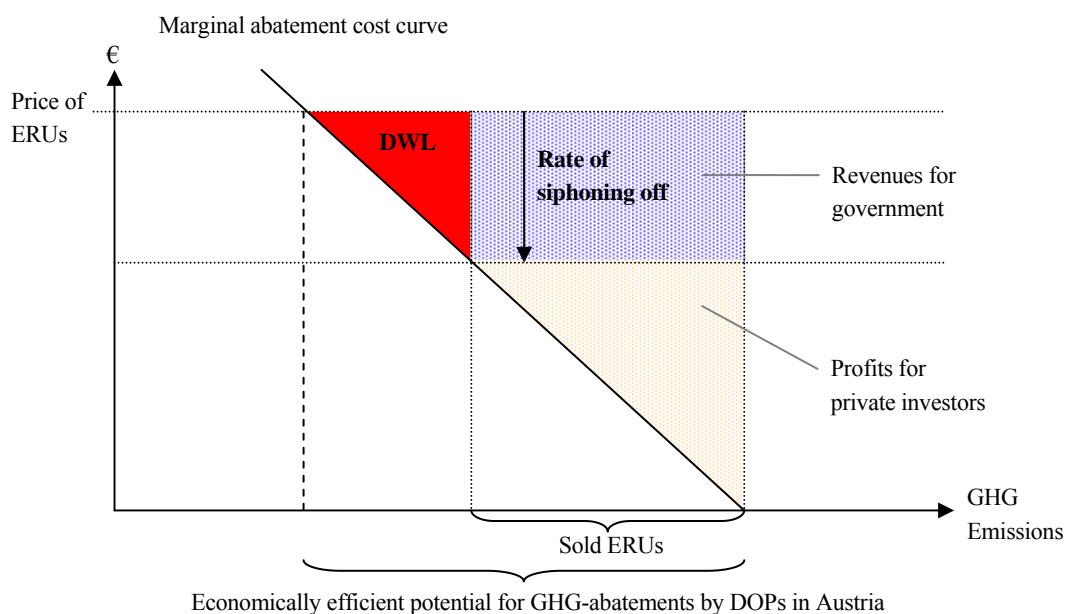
Marginal abatement cost curve

€

Price of ERUs

DWL

Rate of siphoning off

Revenues for government

Profits for private investors

GHG Emissions

Sold ERUs

Economically efficient potential for GHG-abatements by DOPs in Austria